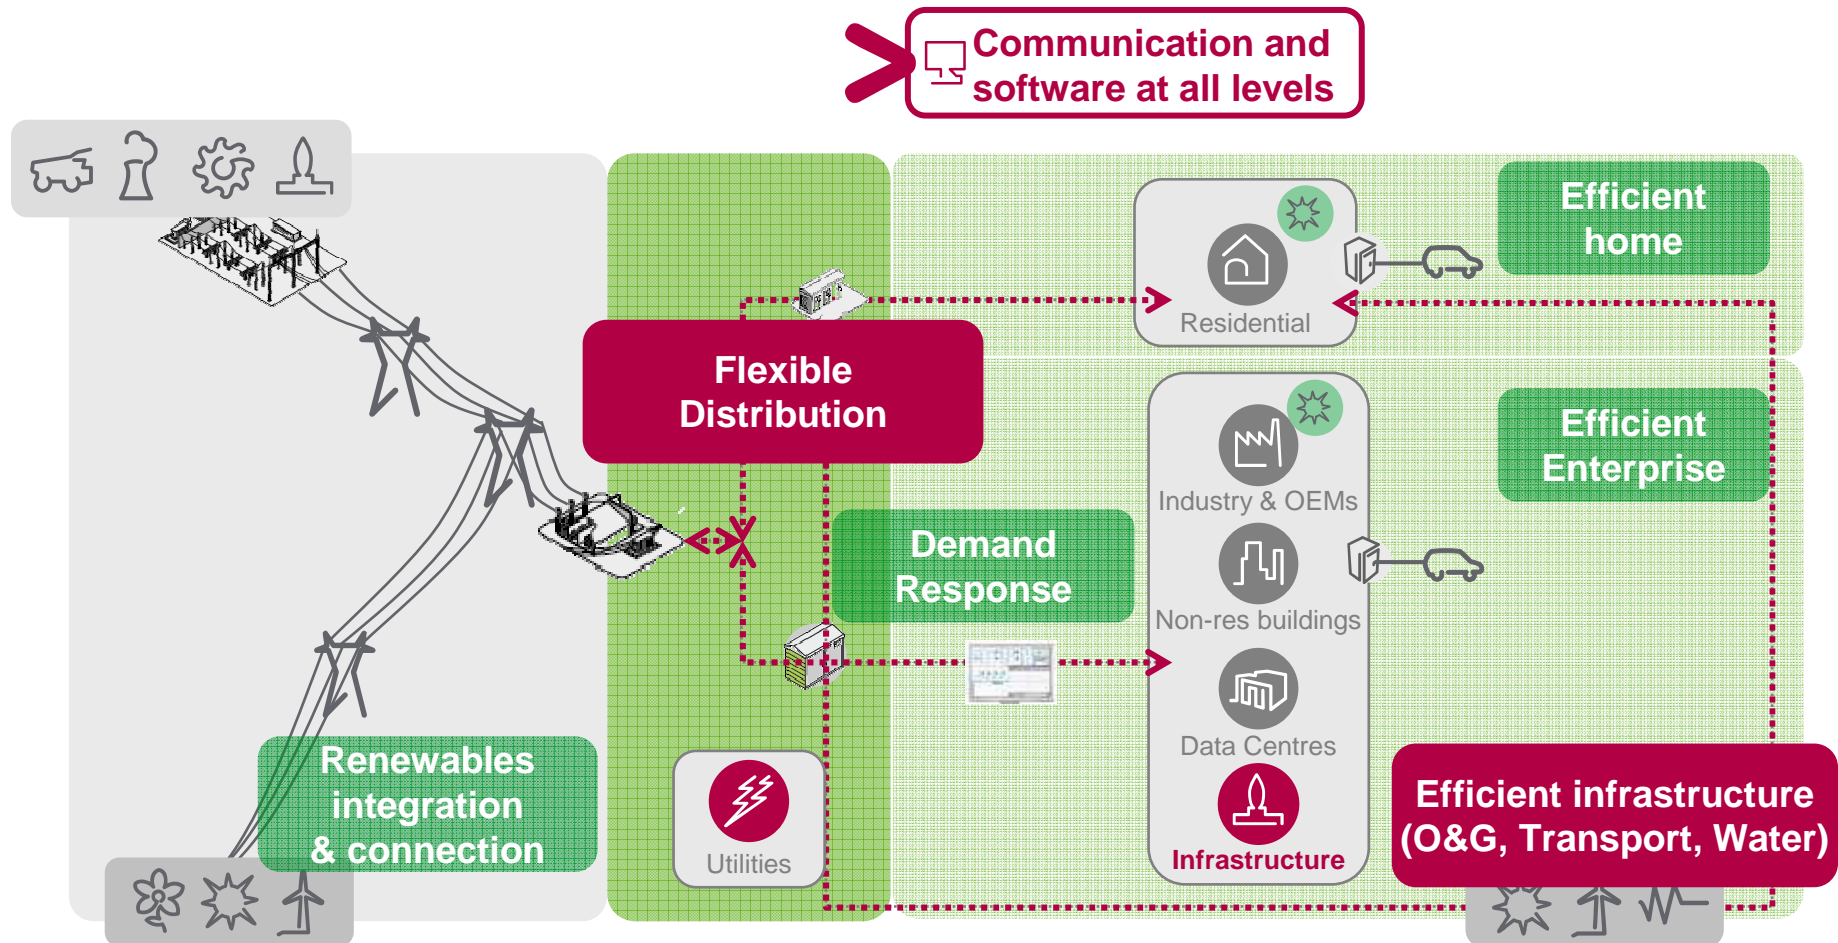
Communication and software at all levels

Efficient home

Residential

Flexible Distribution

Efficient Enterprise

Industry & OEMs

Demand Response

Non-res buildings

Data Centres

Renewables integration & connection

Utilities

Infrastructure

Efficient infrastructure (O&G, Transport, Water)